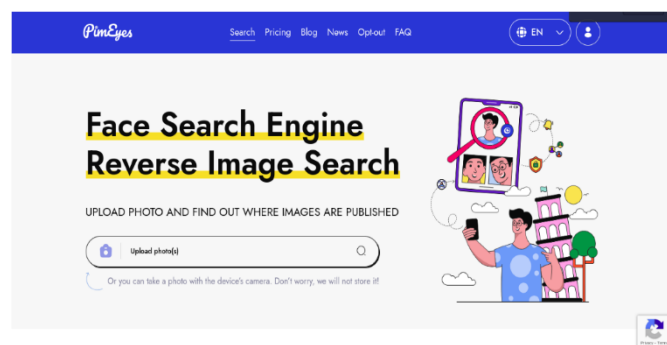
PimEyes

Search Pricing Blog News Opt-out FAQ

EN

Face Search Engine
Reverse Image Search

UPLOAD PHOTO AND FIND OUT WHERE IMAGES ARE PUBLISHED

Upload photo(s)

Or you can take a photo with the device's camera. Don't worry, we will not store it!